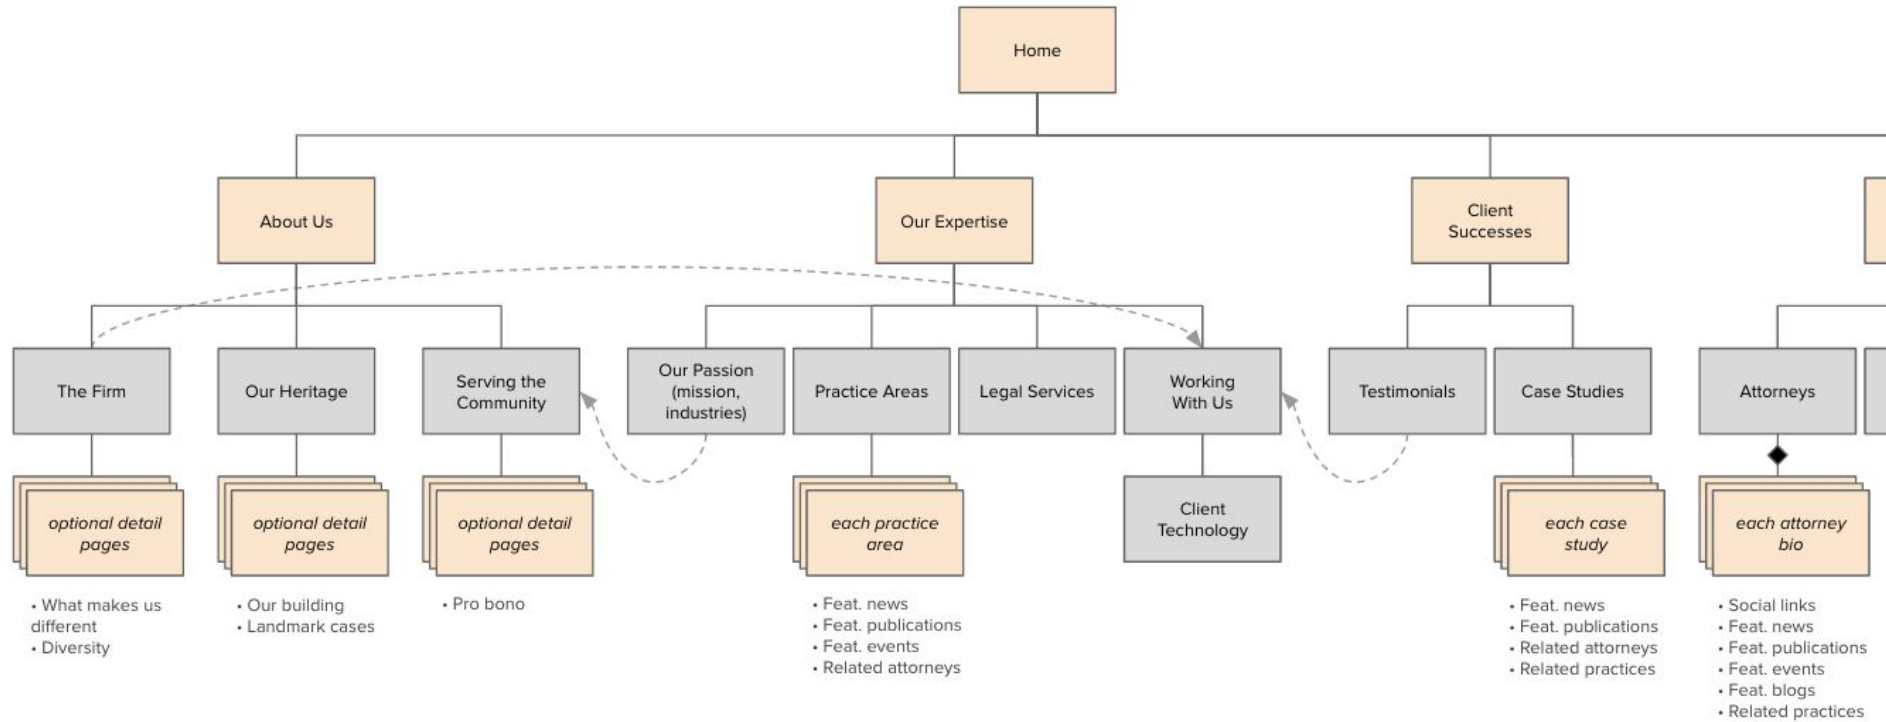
Home

About Us

Our Expertise

Client Successes

The Firm

Our Heritage

Serving the Community

Our Passion (mission, industries)

Practice Areas

Legal Services

Working With Us

Testimonials

Case Studies

Attorneys

optional detail pages

optional detail pages

optional detail pages

each practice area

Client Technology

each case study

each attorney bio

• What makes us different
• Diversity

• Our building
• Landmark cases

• Pro bono

• Feat. news
• Feat. publications
• Feat. events
• Related attorneys

• Feat. news
• Feat. publications
• Related attorneys
• Related practices

• Social links
• Feat. news
• Feat. publications
• Feat. events
• Feat. blogs
• Related practices